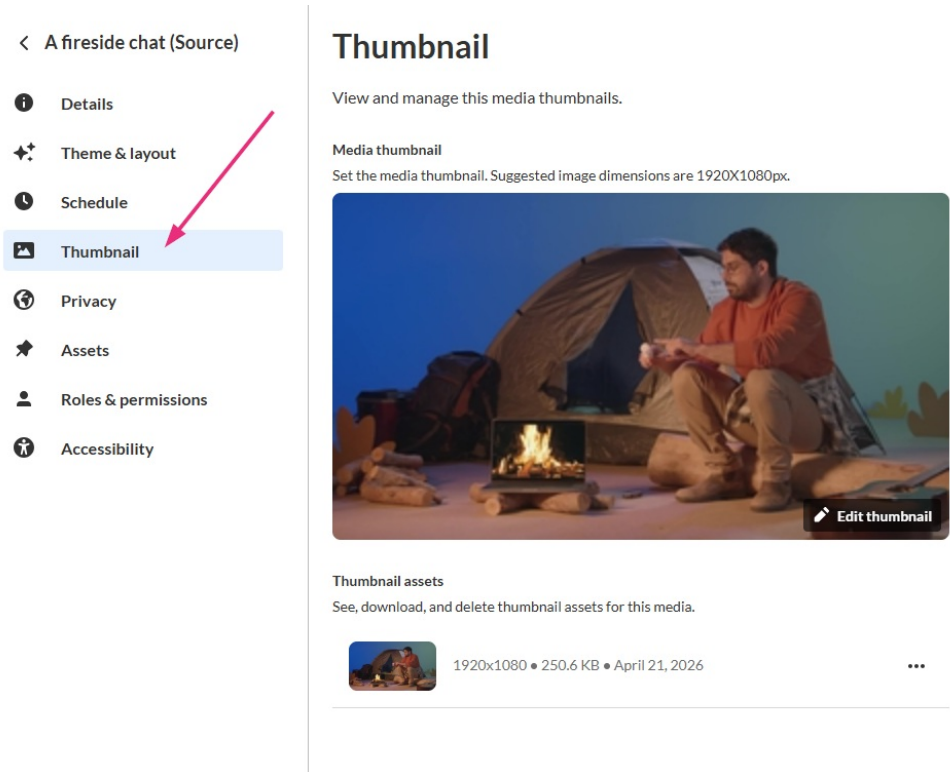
A fireside chat (Source)

Details
Theme & layout
Schedule
Thumbnail
Privacy
Assets
Roles & permissions
Accessibility

Thumbnail

View and manage this media thumbnails.

Media thumbnail
Set the media thumbnail. Suggested image dimensions are 1920X1080px.

Edit thumbnail

Thumbnail assets
See, download, and delete thumbnail assets for this media.

1920x1080 • 250.6 KB • April 21, 2026